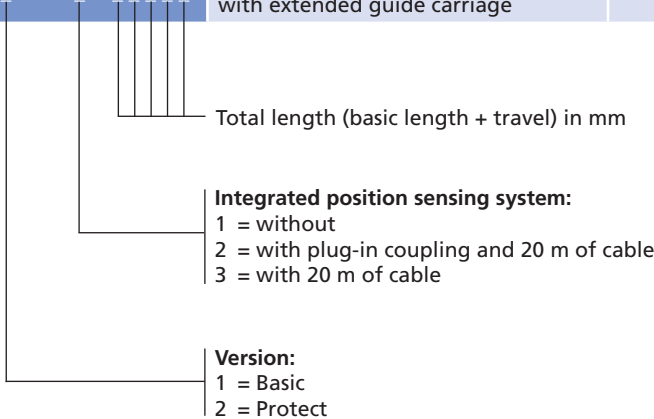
with extended guide carriage

Total length (basic length + travel) in mm

**Integrated position sensing system:**
1 = without
2 = with plug-in coupling and 20 m of cable
3 = with 20 m of cable

**Version:**
1 = Basic
2 = Protect